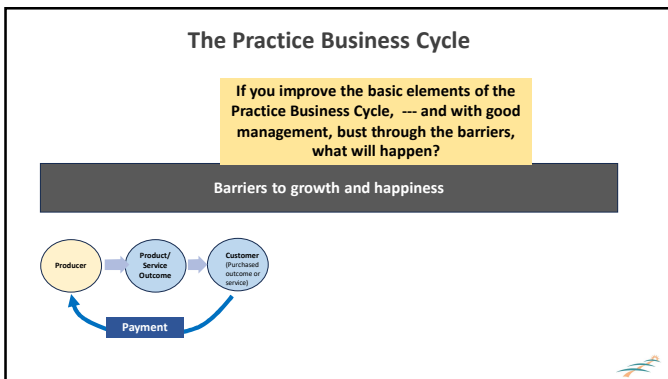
The Practice Business Cycle

If you improve the basic elements of the Practice Business Cycle, --- and with good management, bust through the barriers, what will happen?

Barriers to growth and happiness

Producer

Product/ Service Outcome

Customer (Purchased outcome or service)

Payment